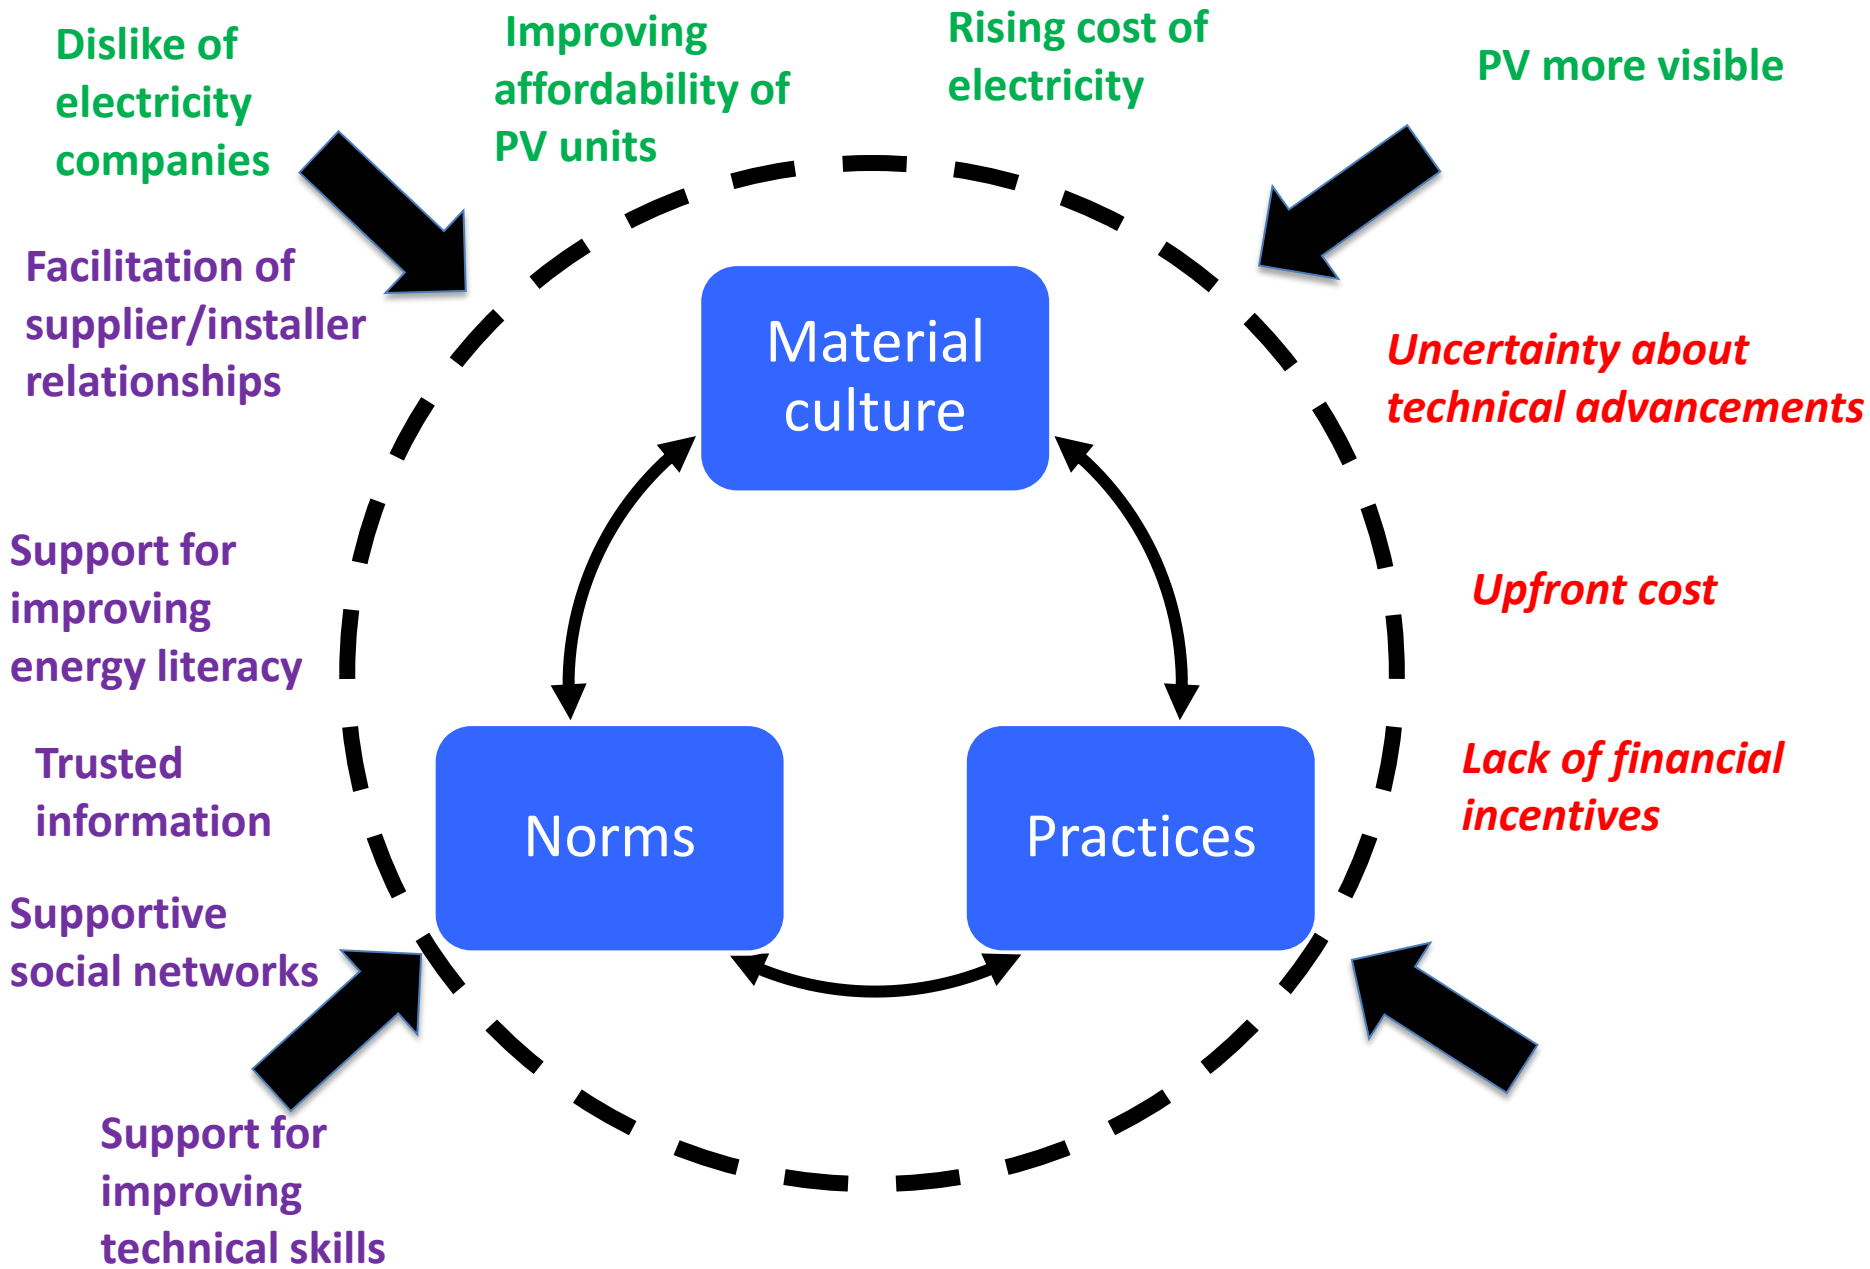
Dislike of electricity companies

Improving affordability of PV units

Rising cost of electricity

PV more visible

Facilitation of supplier/installer relationships

Material culture

Uncertainty about technical advancements

Support for improving energy literacy

Upfront cost

Trusted information

Norms

Practices

Lack of financial incentives

Supportive social networks

Support for improving technical skills